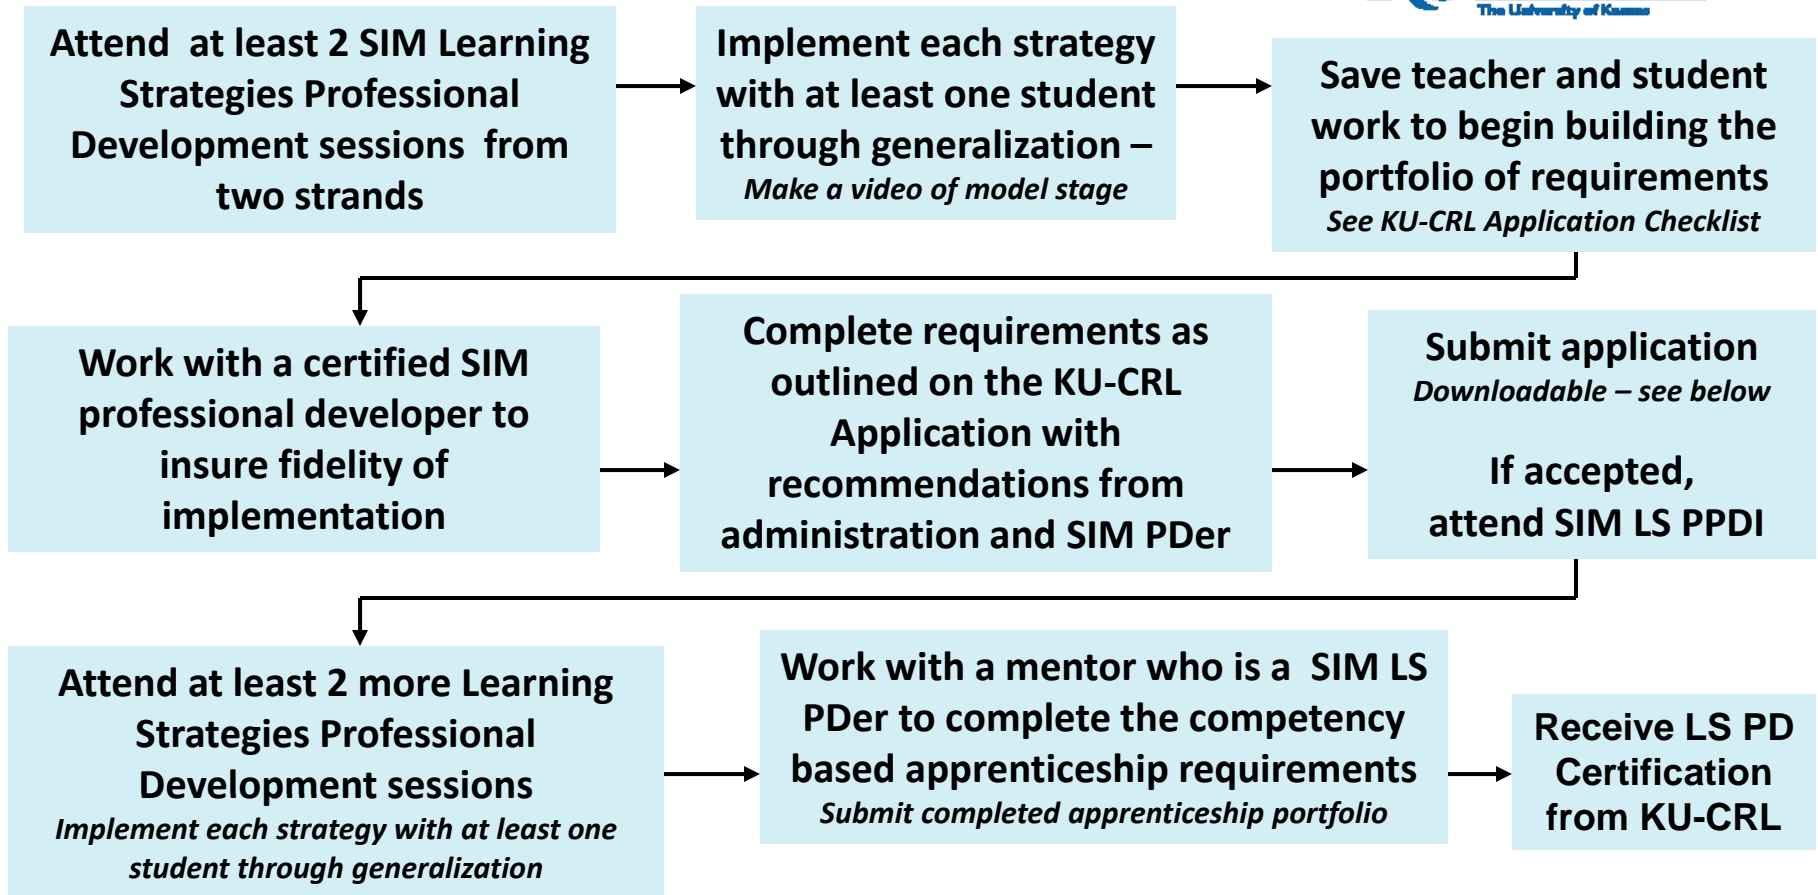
The University of Kansas

Attend at least 2 SIM Learning Strategies Professional Development sessions from two strands

Implement each strategy with at least one student through generalization –
Make a video of model stage

Save teacher and student work to begin building the portfolio of requirements
See KU-CRL Application Checklist

Work with a certified SIM professional developer to insure fidelity of implementation

Complete requirements as outlined on the KU-CRL Application with recommendations from administration and SIM PDer

Submit application
Downloadable – see below

If accepted, attend SIM LS PPDI

Attend at least 2 more Learning Strategies Professional Development sessions
Implement each strategy with at least one student through generalization

Work with a mentor who is a SIM LS PDer to complete the competency based apprenticeship requirements
Submit completed apprenticeship portfolio

Receive LS PD Certification from KU-CRL